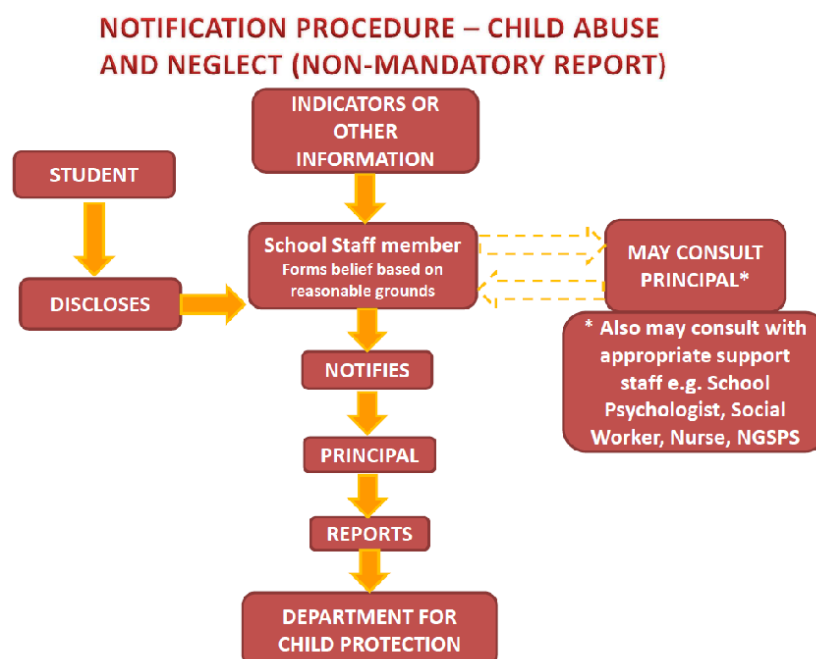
NOTIFICATION PROCEDURE – CHILD ABUSE AND NEGLECT (NON-MANDATORY REPORT)

INDICATORS OR OTHER INFORMATION

STUDENT

School Staff member
Forms belief based on reasonable grounds

MAY CONSULT PRINCIPAL*

DISCLOSES

* Also may consult with appropriate support staff e.g. School Psychologist, Social Worker, Nurse, NGSPS

NOTIFIES

PRINCIPAL

REPORTS

DEPARTMENT FOR CHILD PROTECTION